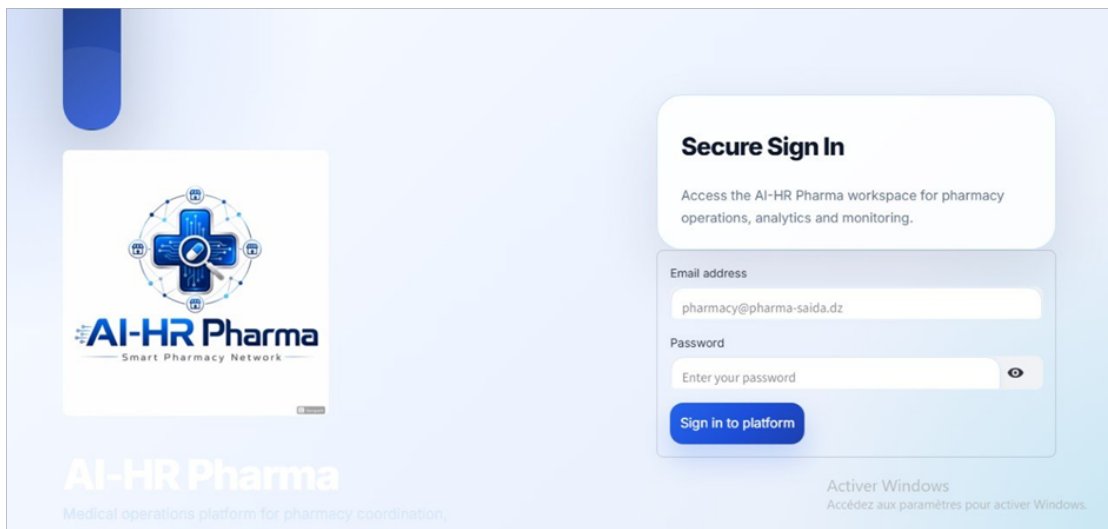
AI-HR Pharma
Smart Pharmacy Network

AI-HR Pharma
Medical operations platform for pharmacy coordination,

Secure Sign In

Access the AI-HR Pharma workspace for pharmacy operations, analytics and monitoring.

Email address
pharmacy@pharma-saida.dz
Password
Enter your password
Sign in to platform

Activer Windows
Accédez aux paramètres pour activer Windows.